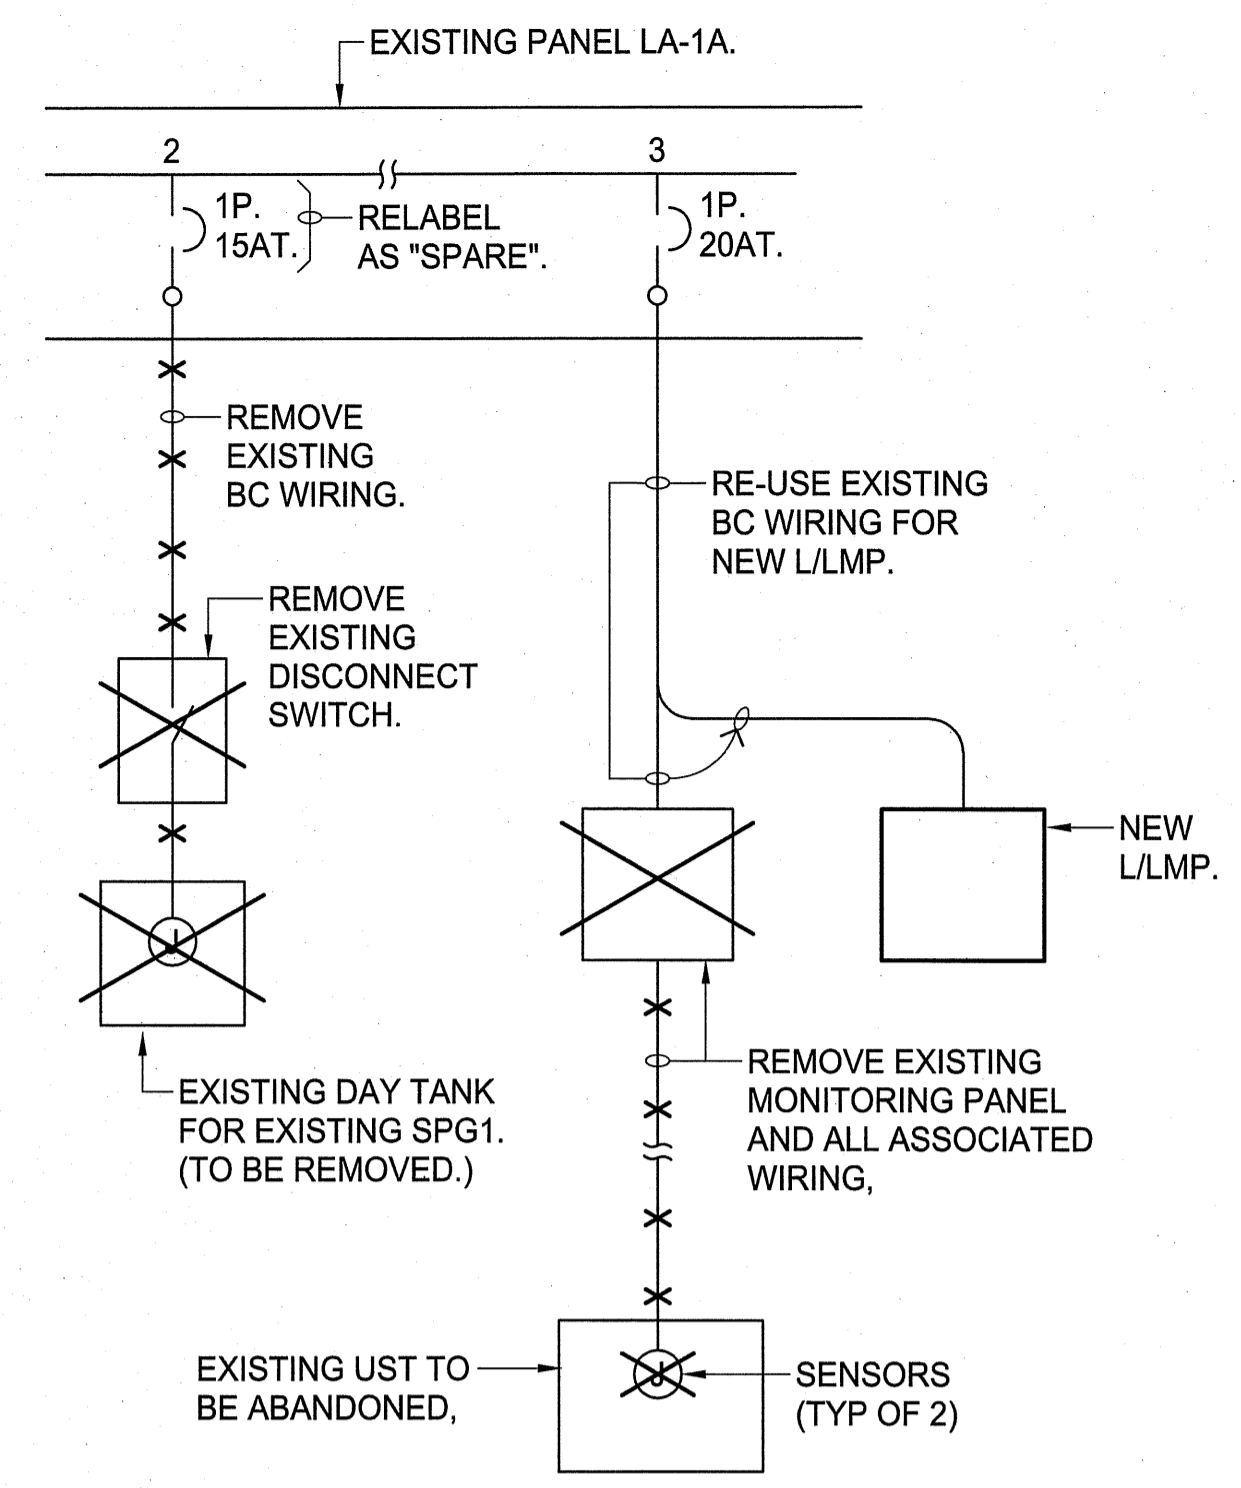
EXISTING PANEL LA-1A.

2

3

1P.
15AT.

RELABEL AS "SPARE".

1P.
20AT.

REMOVE EXISTING BC WIRING.

RE-USE EXISTING BC WIRING FOR NEW L/LMP.

REMOVE EXISTING DISCONNECT SWITCH.

NEW L/LMP.

EXISTING DAY TANK FOR EXISTING SPG1. (TO BE REMOVED.)

REMOVE EXISTING MONITORING PANEL AND ALL ASSOCIATED WIRING,

EXISTING UST TO BE ABANDONED,

SENSORS (TYP OF 2)